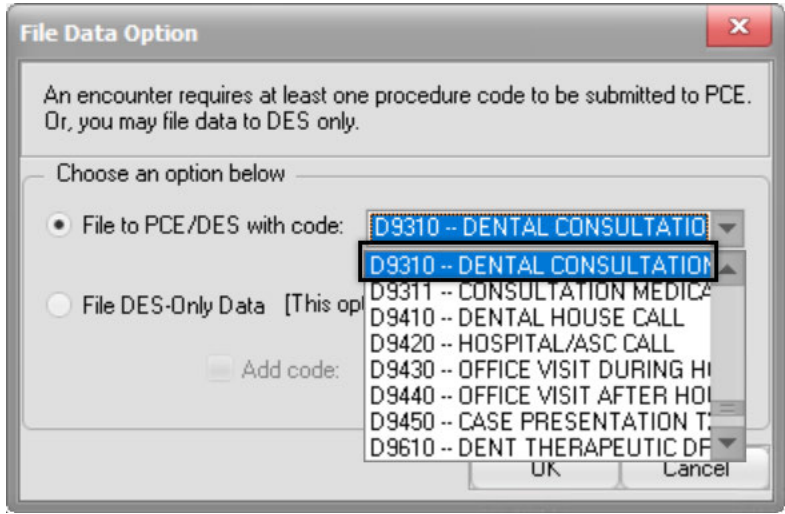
File Data Option

An encounter requires at least one procedure code to be submitted to PCE. Or, you may file data to DES only.

Choose an option below

File to PCE/DES with code: D9310 -- DENTAL CONSULTATIO

File DES-Only Data [This op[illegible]

Add code:

D9310 -- DENTAL CONSULTATION
D9311 -- CONSULTATION MEDIC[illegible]
D9410 -- DENTAL HOUSE CALL
D9420 -- HOSPITAL/ASC CALL
D9430 -- OFFICE VISIT DURING H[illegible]
D9440 -- OFFICE VISIT AFTER HO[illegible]
D9450 -- CASE PRESENTATION T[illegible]
D9610 -- DENT THERAPEUTIC D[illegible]

OK Cancel